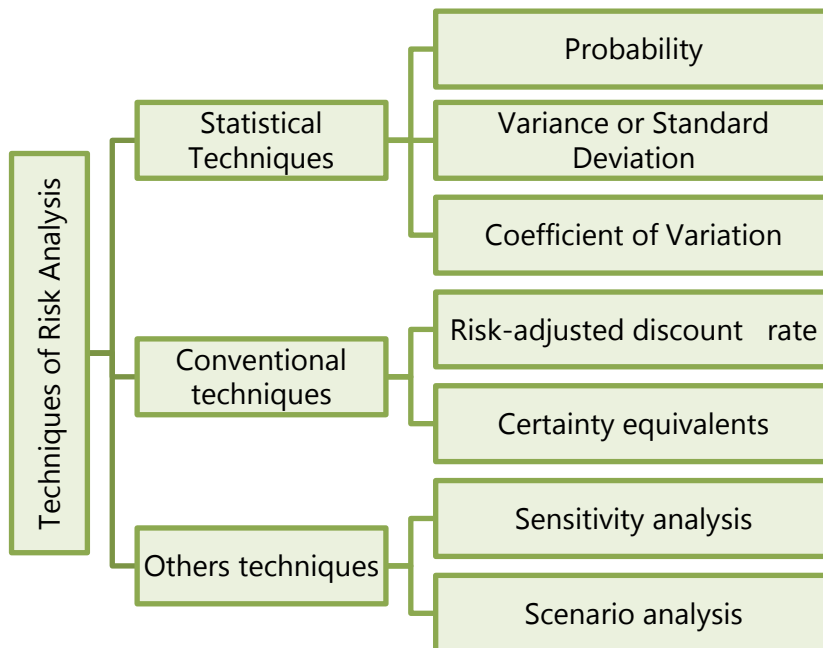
Techniques of Risk Analysis

Statistical Techniques

Probability

Variance or Standard Deviation

Coefficient of Variation

Conventional techniques

Risk-adjusted discount rate

Certainty equivalents

Others techniques

Sensitivity analysis

Scenario analysis